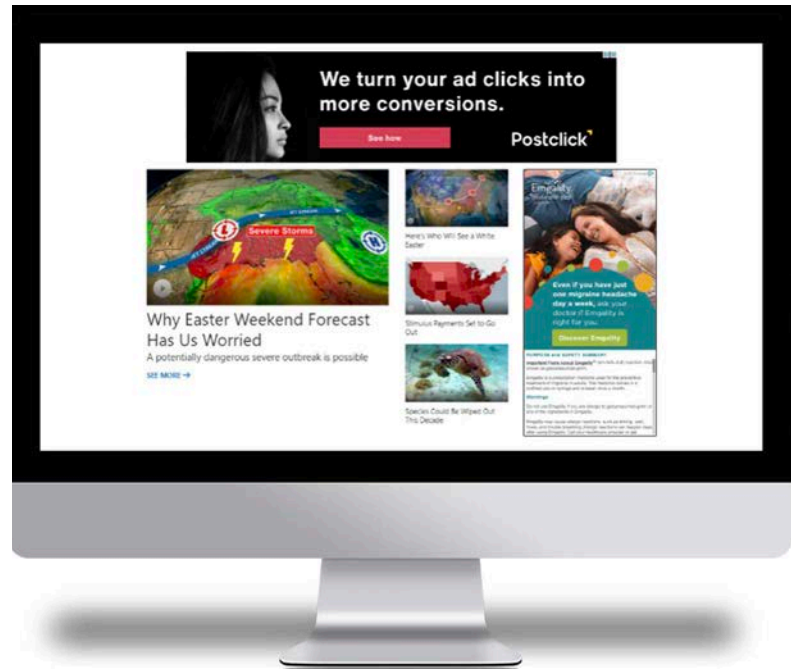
We turn your ad clicks into more conversions.

See how

Postclick

Severe Storms

L

H

Why Easter Weekend Forecast Has Us Worried

A potentially dangerous severe outbreak is possible

SEE MORE →

Here's Who Will See a White Easter

Stimulus Payments Set to Go Out

Species Could Be Wiped Out This Decade

Emgality

Even if you have just one migraine headache day a week, ask your doctor if Emgality is right for you.

Discover Emgality

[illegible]